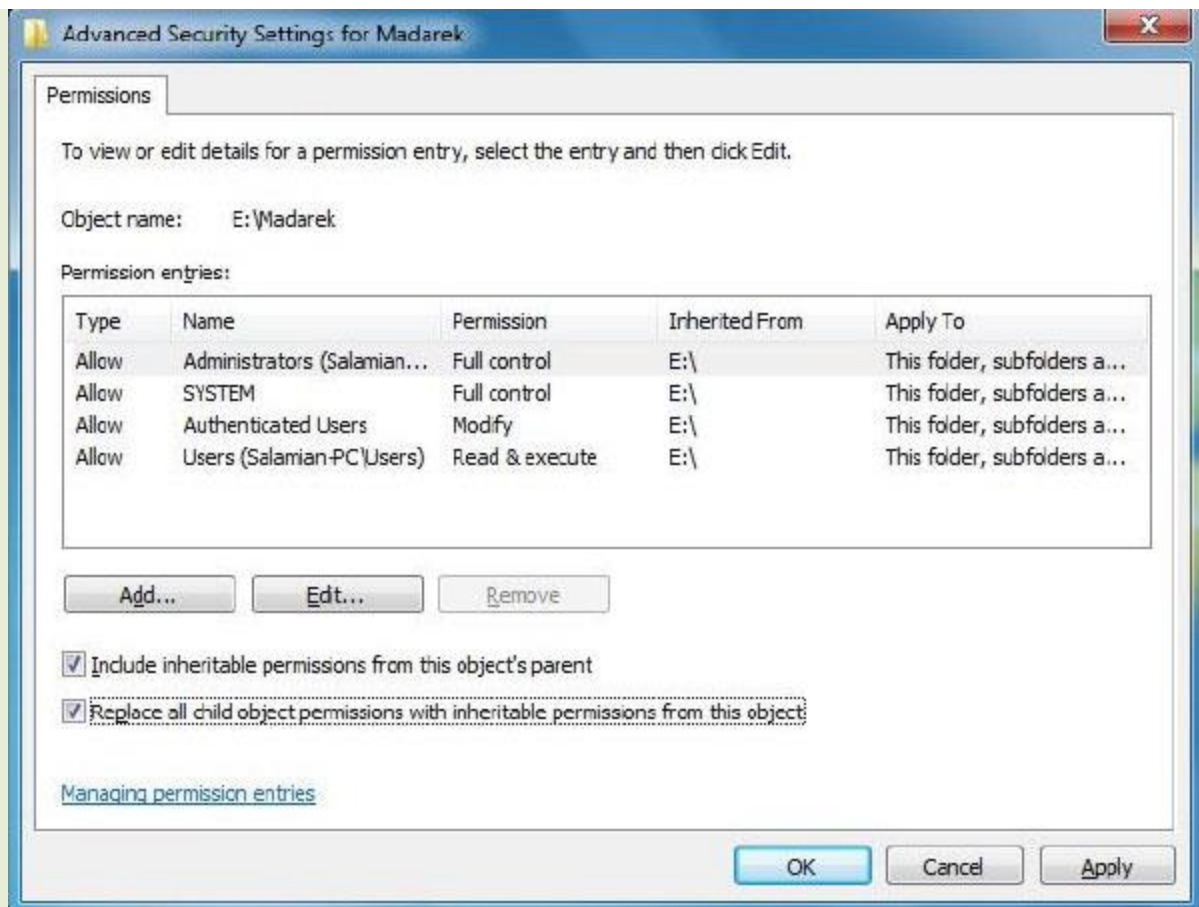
Advanced Security Settings for Madarek

Permissions

To view or edit details for a permission entry, select the entry and then click Edit.

Object name: E:\Madarek

Permission entries:

| Type | Name | Permission | Inherited From | Apply To |
|---|---|---|---|---|
| Allow | Administrators (Salamian... | Full control | E:\ | This folder, subfolders a... |
| Allow | SYSTEM | Full control | E:\ | This folder, subfolders a... |
| Allow | Authenticated Users | Modify | E:\ | This folder, subfolders a... |
| Allow | Users (Salamian-PC\Users) | Read & execute | E:\ | This folder, subfolders a... |

Add... Edit... Remove

Include inheritable permissions from this object's parent

Replace all child object permissions with inheritable permissions from this object

Managing permission entries

OK Cancel Apply